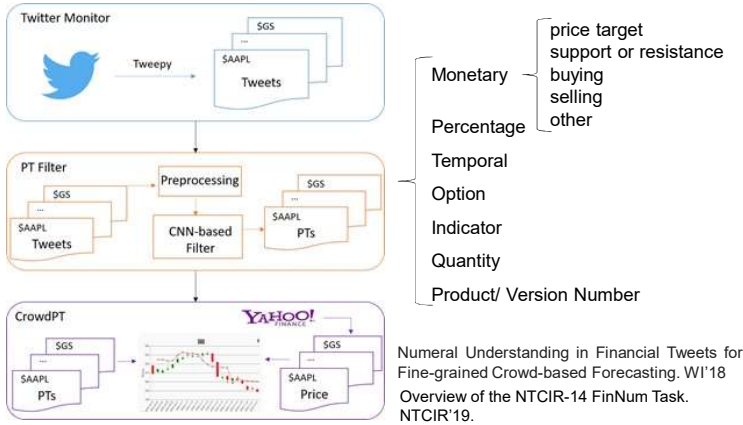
Twitter Monitor

Tweepy

$GS

...

$AAPL

Tweets

PT Filter

Preprocessing

$GS

...

$AAPL

Tweets

CNN-based Filter

$GS

...

$AAPL

PTs

CrowdPT

YAHOO! FINANCE

$GS

...

$AAPL

PTs

$GS

...

$AAPL

Price

Monetary

price target
support or resistance
buying
selling
other

Percentage

Temporal

Option

Indicator

Quantity

Product/ Version Number

Numeral Understanding in Financial Tweets for Fine-grained Crowd-based Forecasting. WI'18

Overview of the NTCIR-14 FinNum Task. NTCIR'19.